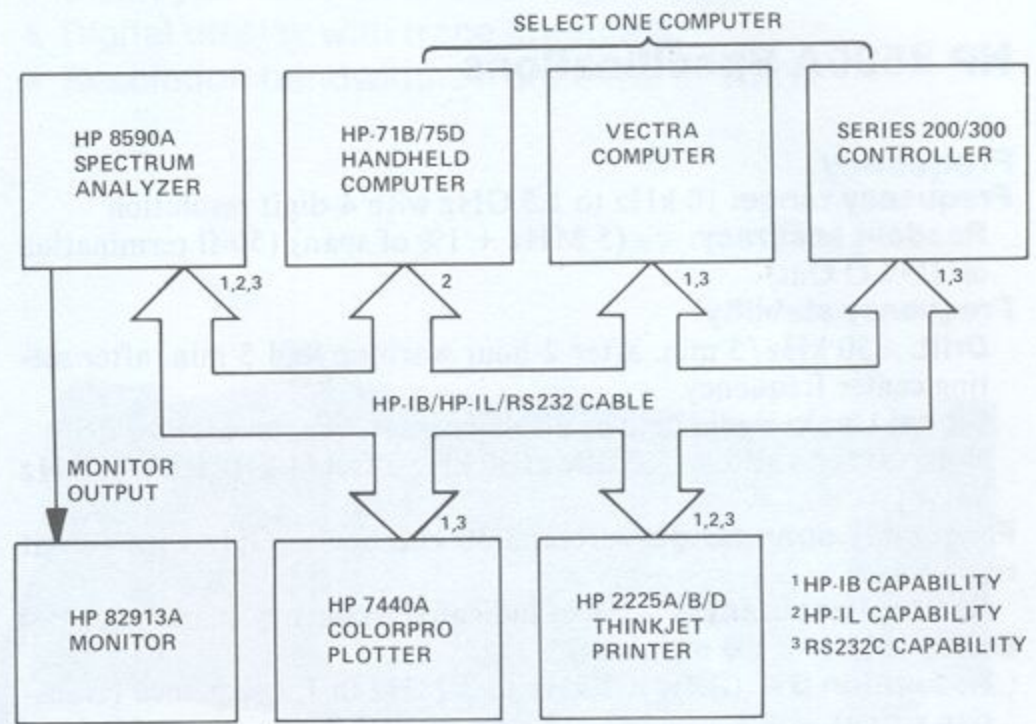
SELECT ONE COMPUTER

HP 8590A SPECTRUM ANALYZER

HP-71B/75D HANDHELD COMPUTER

VECTRA COMPUTER

SERIES 200/300 CONTROLLER

1,2,3

2

1,3

1,3

HP-IB/HP-IL/RS232 CABLE

MONITOR OUTPUT

1,3

1,2,3

HP 82913A MONITOR

HP 7440A COLORPRO PLOTTER

HP 2225A/B/D THINKJET PRINTER

$^1$HP-IB CAPABILITY
$^2$HP-IL CAPABILITY
$^3$RS232C CAPABILITY